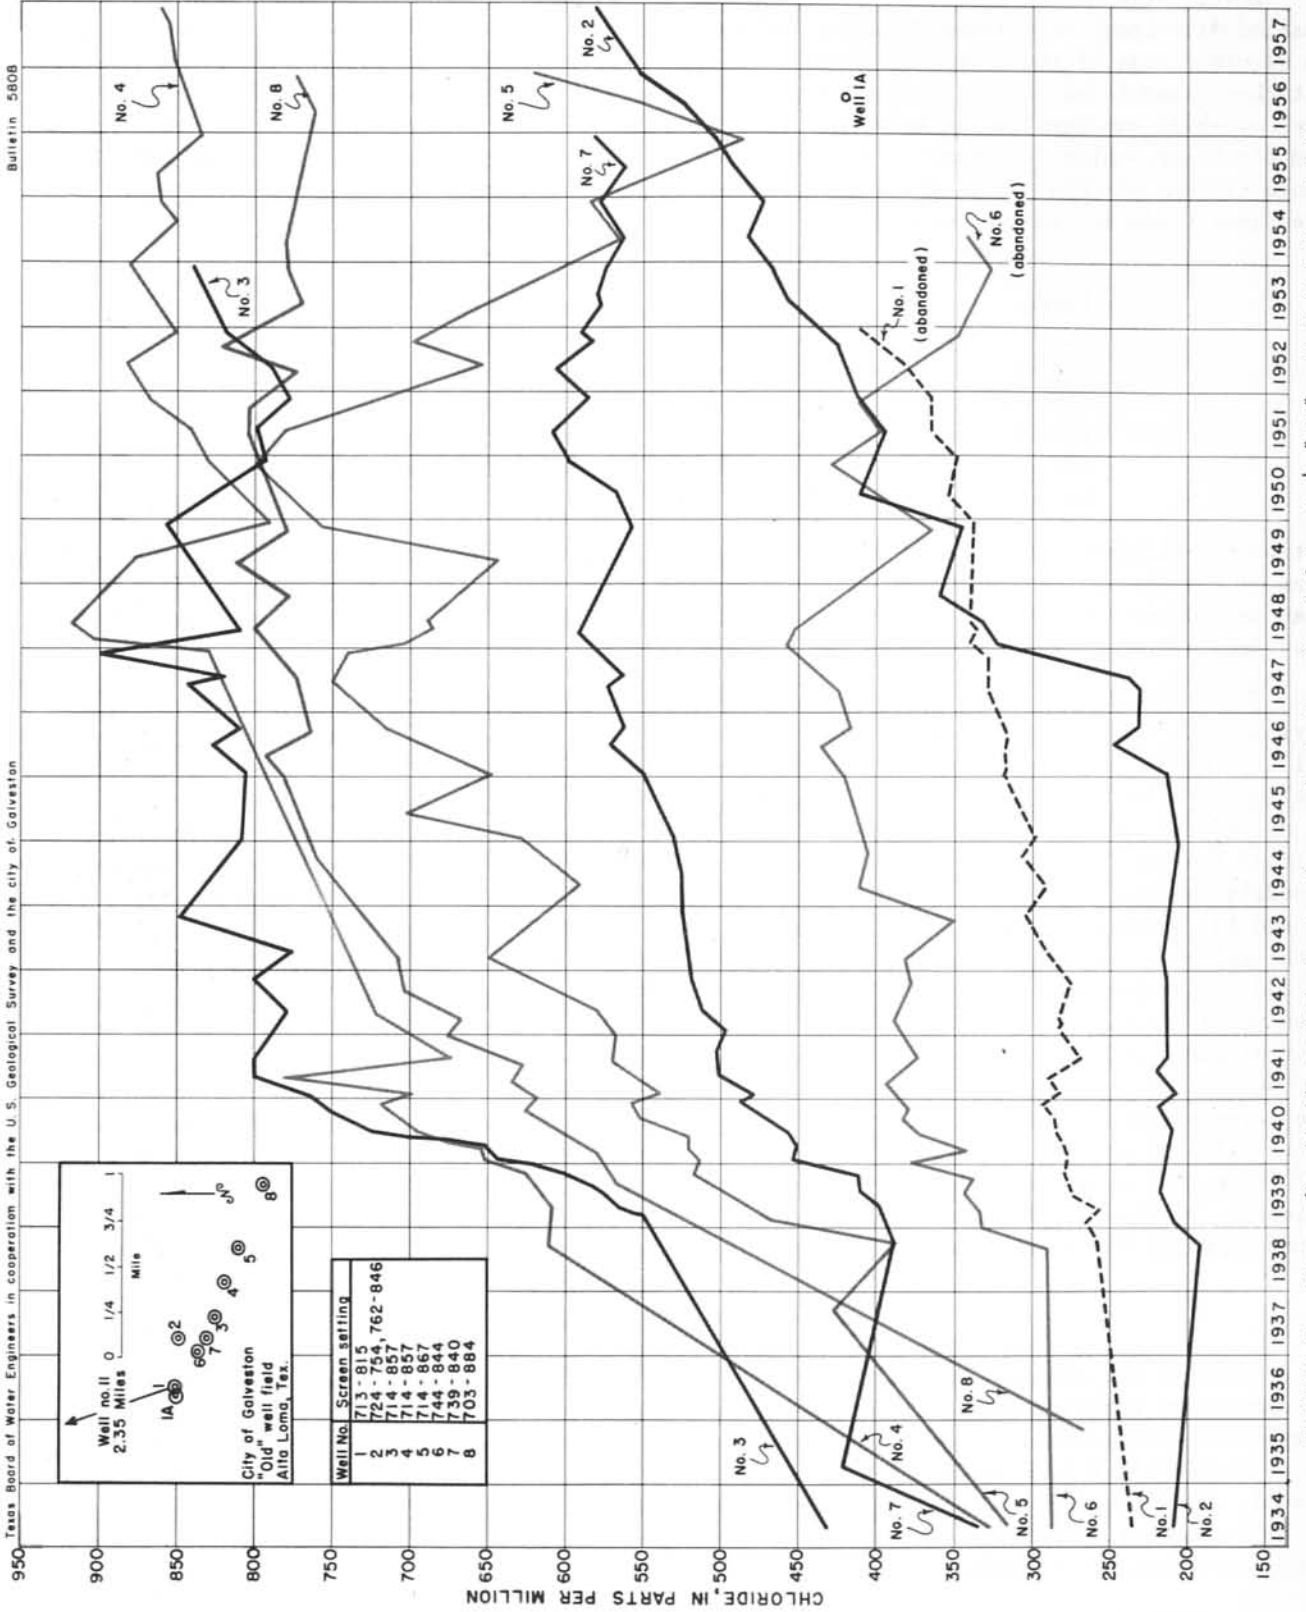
Texas Board of Water Engineers in cooperation with the U. S. Geological Survey and the city of Galveston

Bulletin 5808

Well no. 11 2.35 Miles

0 1/4 1/2 3/4 1 Mile

N

1A 1 2 6 7 3 4 5 8

City of Galveston "Old" well field Alta Loma, Tex.

| Well No. | Screen setting |
|---|---|
| 1 | 713 - 815 |
| 2 | 724 - 754, 762 - 846 |
| 3 | 714 - 857 |
| 4 | 714 - 867 |
| 5 | 744 - 844 |
| 6 | 714 - 844 |
| 7 | 739 - 840 |
| 8 | 703 - 884 |

CHLORIDE, IN PARTS PER MILLION

950
900
850
800
750
700
650
600
550
500
450
400
350
300
250
200
150

No. 4
No. 8
No. 3
No. 5
No. 7
No. 2
Well 1A
No. 1 (abandoned)
No. 6 (abandoned)
No. 3
No. 4
No. 7
No. 5
No. 8
No. 6
No. 1
No. 2

1934 1935 1936 1937 1938 1939 1940 1941 1942 1943 1944 1945 1946 1947 1948 1949 1950 1951 1952 1953 1954 1955 1956 1957